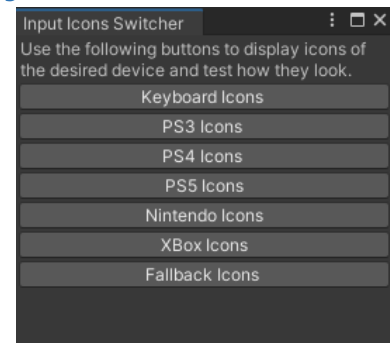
Input Icons Switcher

Use the following buttons to display icons of the desired device and test how they look.

Keyboard Icons

PS3 Icons

PS4 Icons

PS5 Icons

Nintendo Icons

XBox Icons

Fallback Icons